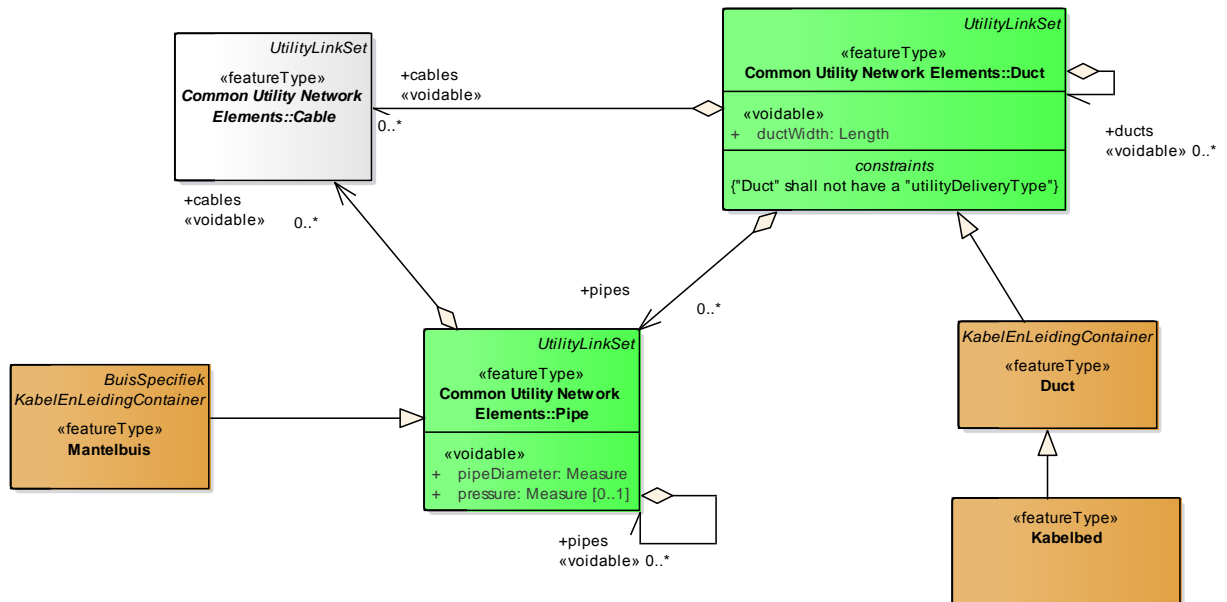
UtilityLinkSet
«featureType»
Common Utility Network Elements::Cable

+cables
«voidable»
0..*

UtilityLinkSet
«featureType»
Common Utility Network Elements::Duct

«voidable»
+ ductWidth: Length

constraints
{"Duct" shall not have a "utilityDeliveryType"}

+ducts
«voidable» 0..*

+cables
«voidable»
0..*

+pipes
0..*

UtilityLinkSet
«featureType»
Common Utility Network Elements::Pipe

«voidable»
+ pipeDiameter: Measure
+ pressure: Measure [0..1]

+pipes
«voidable» 0..*

BuisSpecifiek
KabelEnLeidingContainer
«featureType»
Mantelbuis

KabelEnLeidingContainer
«featureType»
Duct

«featureType»
Kabelbed